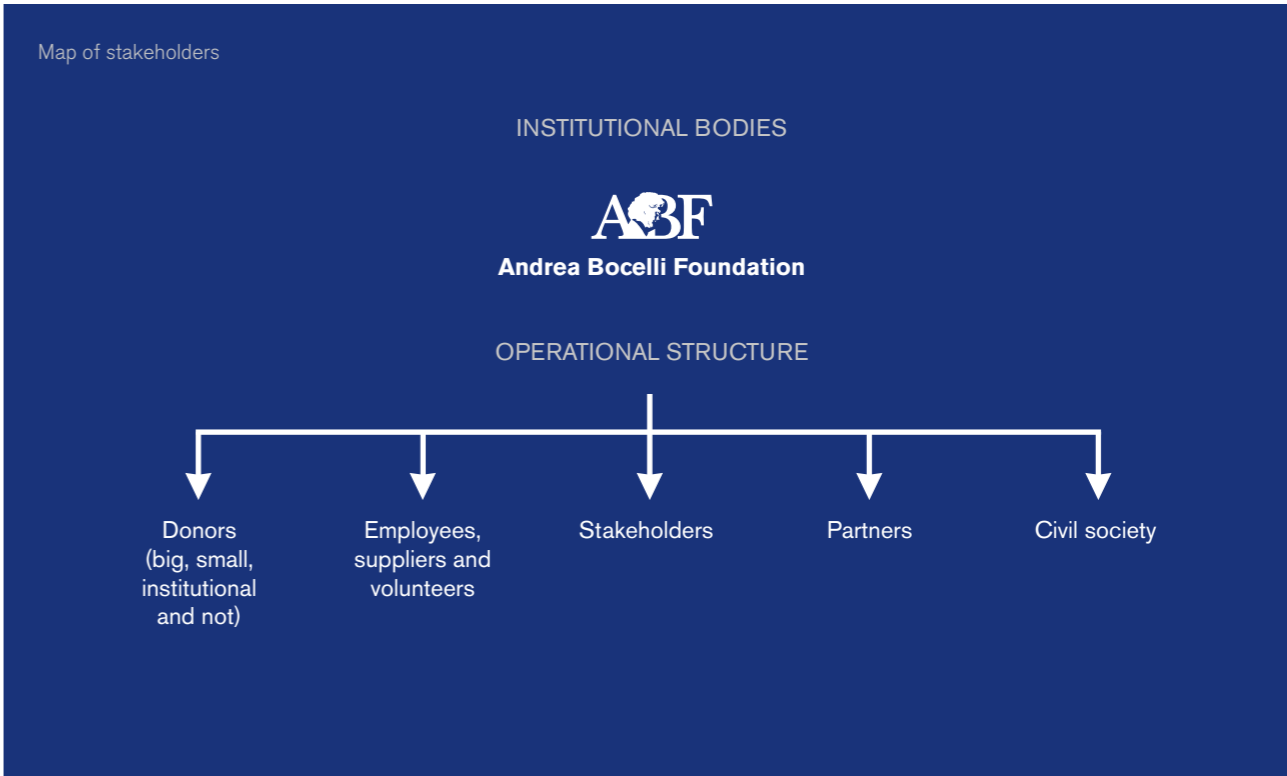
Map of stakeholders

INSTITUTIONAL BODIES

ABF
Andrea Bocelli Foundation

OPERATIONAL STRUCTURE

Donors (big, small, institutional and not)

Employees, suppliers and volunteers

Stakeholders

Partners

Civil society